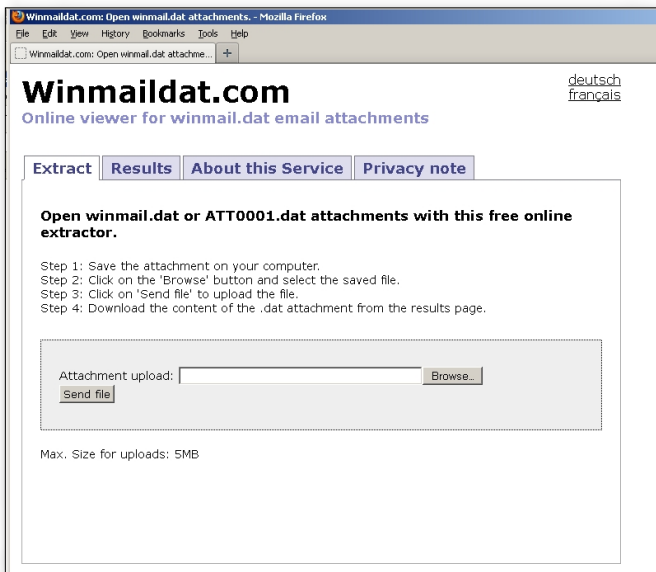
Winmaildat.com: Open winmail.dat attachments. - Mozilla Firefox

File Edit View History Bookmarks Tools Help

Winmaildat.com: Open winmail.dat attachme... +

Winmaildat.com

Online viewer for winmail.dat email attachments

deutsch
français

Extract | Results | About this Service | Privacy note

Open winmail.dat or ATT0001.dat attachments with this free online extractor.

Step 1: Save the attachment on your computer.
Step 2: Click on the 'Browse' button and select the saved file.
Step 3: Click on 'Send file' to upload the file.
Step 4: Download the content of the .dat attachment from the results page.

Attachment upload: Browse...
Send file

Max. Size for uploads: 5MB